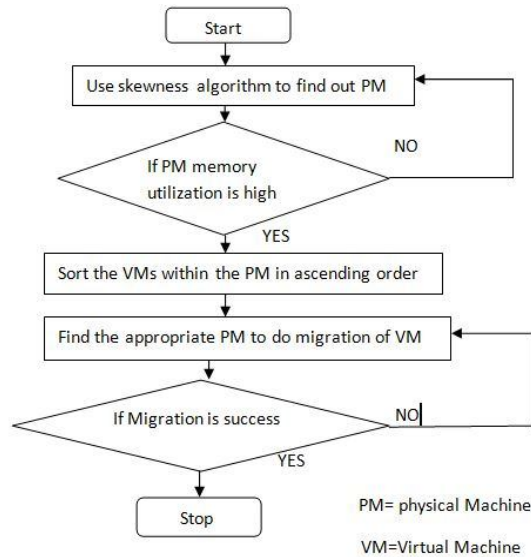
Start

Use skewness algorithm to find out PM

If PM memory utilization is high

NO

YES

Sort the VMs within the PM in ascending order

Find the appropriate PM to do migration of VM

If Migration is success

NO

YES

Stop

PM= physical Machine

VM=Virtual Machine